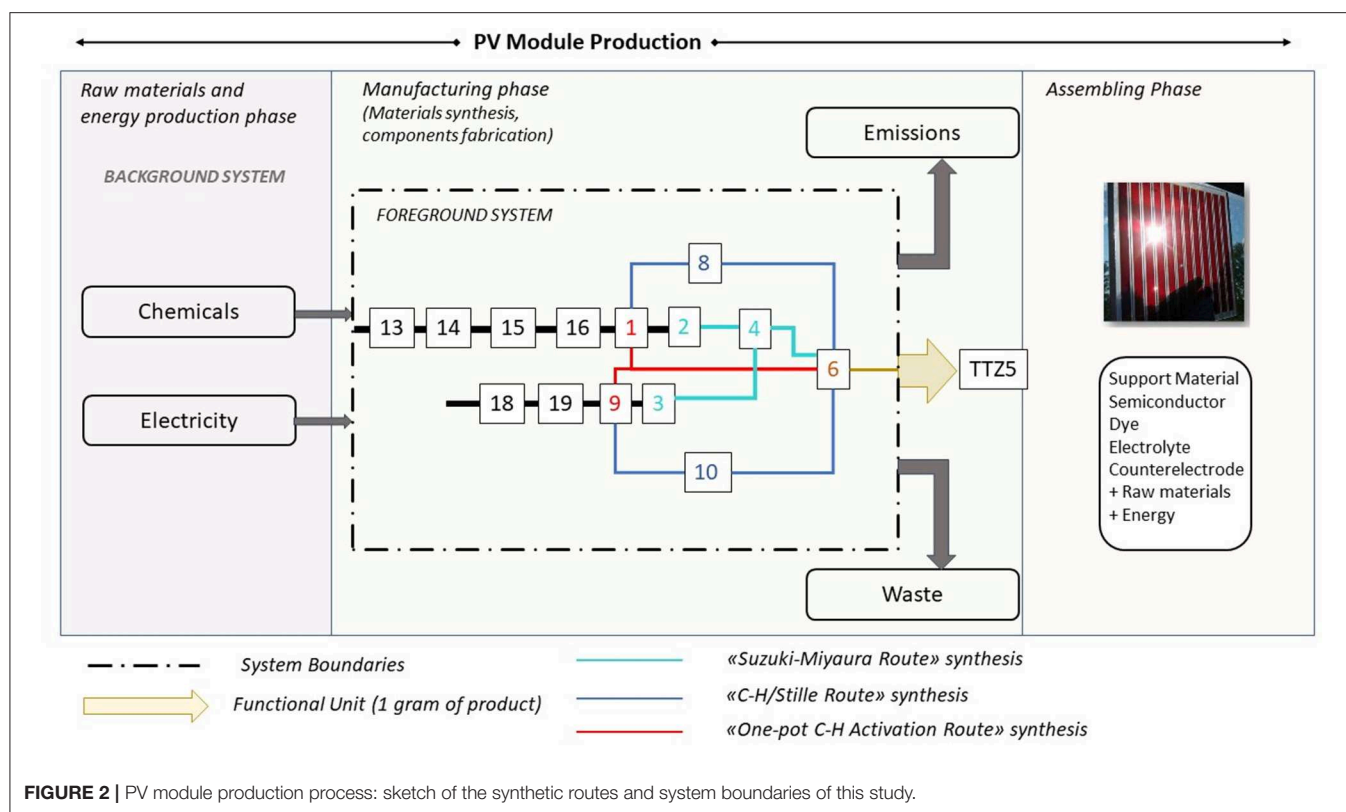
PV Module Production

Raw materials and energy production phase

BACKGROUND SYSTEM

Chemicals

Electricity

Manufacturing phase (Materials synthesis, components fabrication)

FOREGROUND SYSTEM

Emissions

8

13 14 15 16 1 2 4

6

TTZ5

18 19 9 3

10

Waste

Assembling Phase

Support Material
Semiconductor
Dye
Electrolyte
Counterelectrode
+ Raw materials
+ Energy

System Boundaries

Functional Unit (1 gram of product)

«Suzuki-Miyaura Route» synthesis

«C-H/Stille Route» synthesis

«One-pot C-H Activation Route» synthesis

FIGURE 2 | PV module production process: sketch of the synthetic routes and system boundaries of this study.